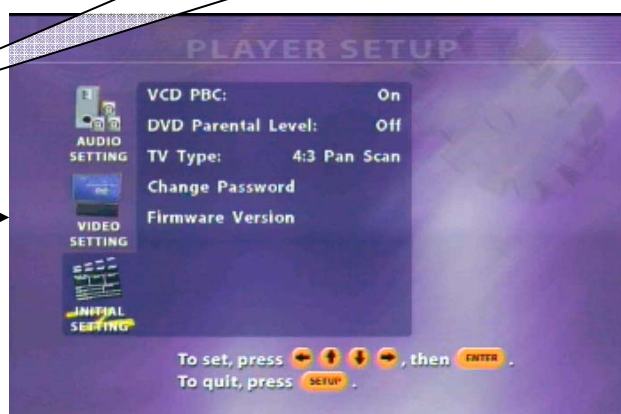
PLAYER SETUP

AUDIO SETTING

VIDEO SETTING

INITIAL SETTING

| | |
|---|---|
| VCD PBC: | On |
| DVD Parental Level: | Off |
| TV Type: | 4:3 Pan Scan |
| Change Password | |
| Firmware Version | |

To set, press ← ↑ ↓ →, then ENTER .
To quit, press SETUP .